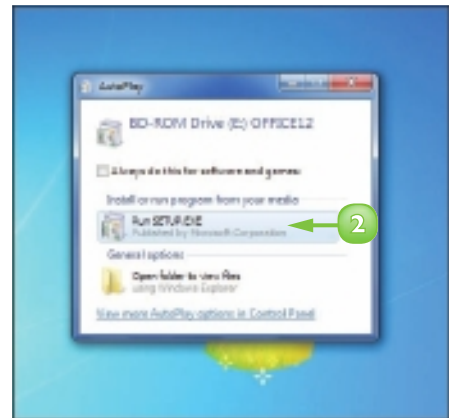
AutoPlay

BD-ROM Drive (E:) OFFICE12

Always do this for software and games:

Install or run program from your media

Run SETUP.EXE
Published by Microsoft Corporation

2

General options

Open folder to view files
using Windows Explorer

View more AutoPlay options in Control Panel